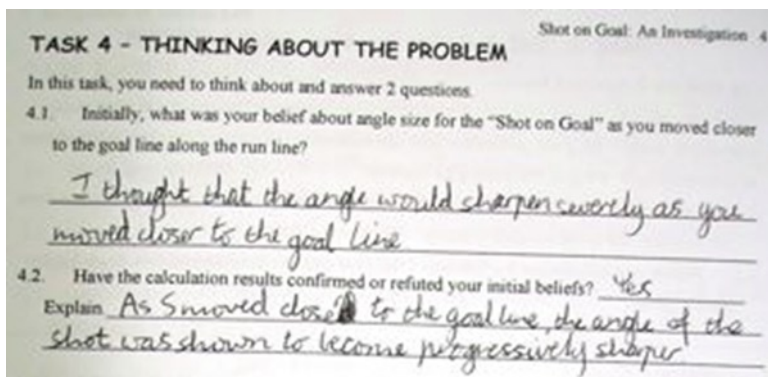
Shot on Goal: An Investigation 4

TASK 4 - THINKING ABOUT THE PROBLEM

In this task, you need to think about and answer 2 questions.

4.1 Initially, what was your belief about angle size for the "Shot on Goal" as you moved closer to the goal line along the run line?

I thought that the angle would sharpen severly as you moved closer to the goal line

4.2 Have the calculation results confirmed or refuted your initial beliefs? Yes

Explain As S moved close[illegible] to the goal line, the angle of the shot was shown to become progressively sharper